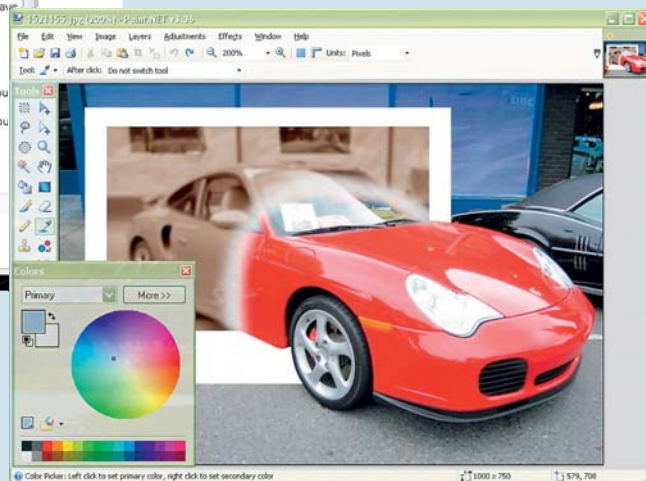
File Edit View Image Layers Adjustments Effects Window Help

200% Units: Pixels

Tool: After click: Do not switch tool

Tools

Colors

Primary

More >>

Color Picker: Left click to set primary color, right click to set secondary color

1000 × 750

579, 708